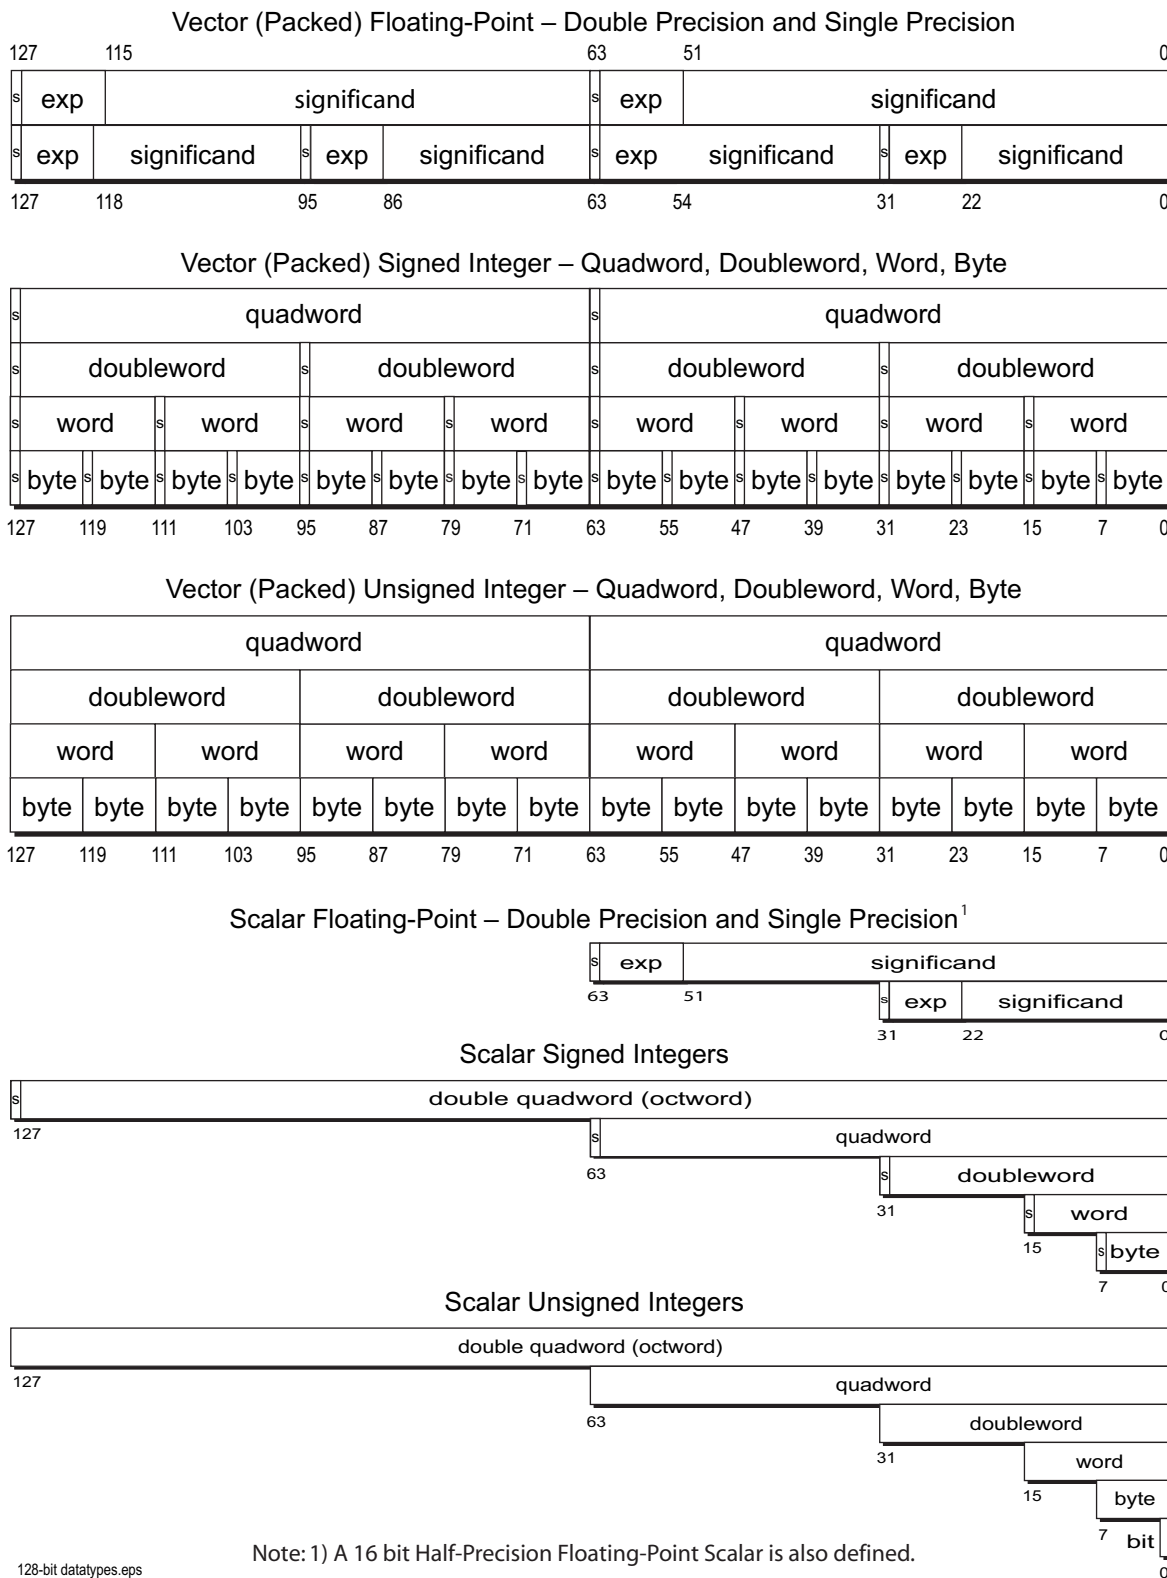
Vector (Packed) Floating-Point – Double Precision and Single Precision

127 115 63 51 0

| s | exp | significand | s | exp | significand |
|---|---|---|---|---|---|

| s | exp | significand | s | exp | significand | s | exp | significand | s | exp | significand |
|---|---|---|---|---|---|---|---|---|---|---|---|

127 118 95 86 63 54 31 22 0

Vector (Packed) Signed Integer – Quadword, Doubleword, Word, Byte

s quadword s quadword

s doubleword s doubleword s doubleword s doubleword

s word s word s word s word s word s word s word s word

s byte s byte s byte s byte s byte s byte s byte s byte s byte s byte s byte s byte s byte s byte s byte s byte

127 119 111 103 95 87 79 71 63 55 47 39 31 23 15 7 0

Vector (Packed) Unsigned Integer – Quadword, Doubleword, Word, Byte

quadword quadword

doubleword doubleword doubleword doubleword

word word word word word word word word

byte byte byte byte byte byte byte byte byte byte byte byte byte byte byte byte

127 119 111 103 95 87 79 71 63 55 47 39 31 23 15 7 0

Scalar Floating-Point – Double Precision and Single Precision$^1$

s exp significand
63 51
s exp significand
31 22 0

Scalar Signed Integers

s double quadword (octword)
127
s quadword
63
s doubleword
31
s word
15
s byte
7 0

Scalar Unsigned Integers

double quadword (octword)
127
quadword
63
doubleword
31
word
15
byte
7
bit
0

Note: 1) A 16 bit Half-Precision Floating-Point Scalar is also defined.

128-bit datatypes.eps